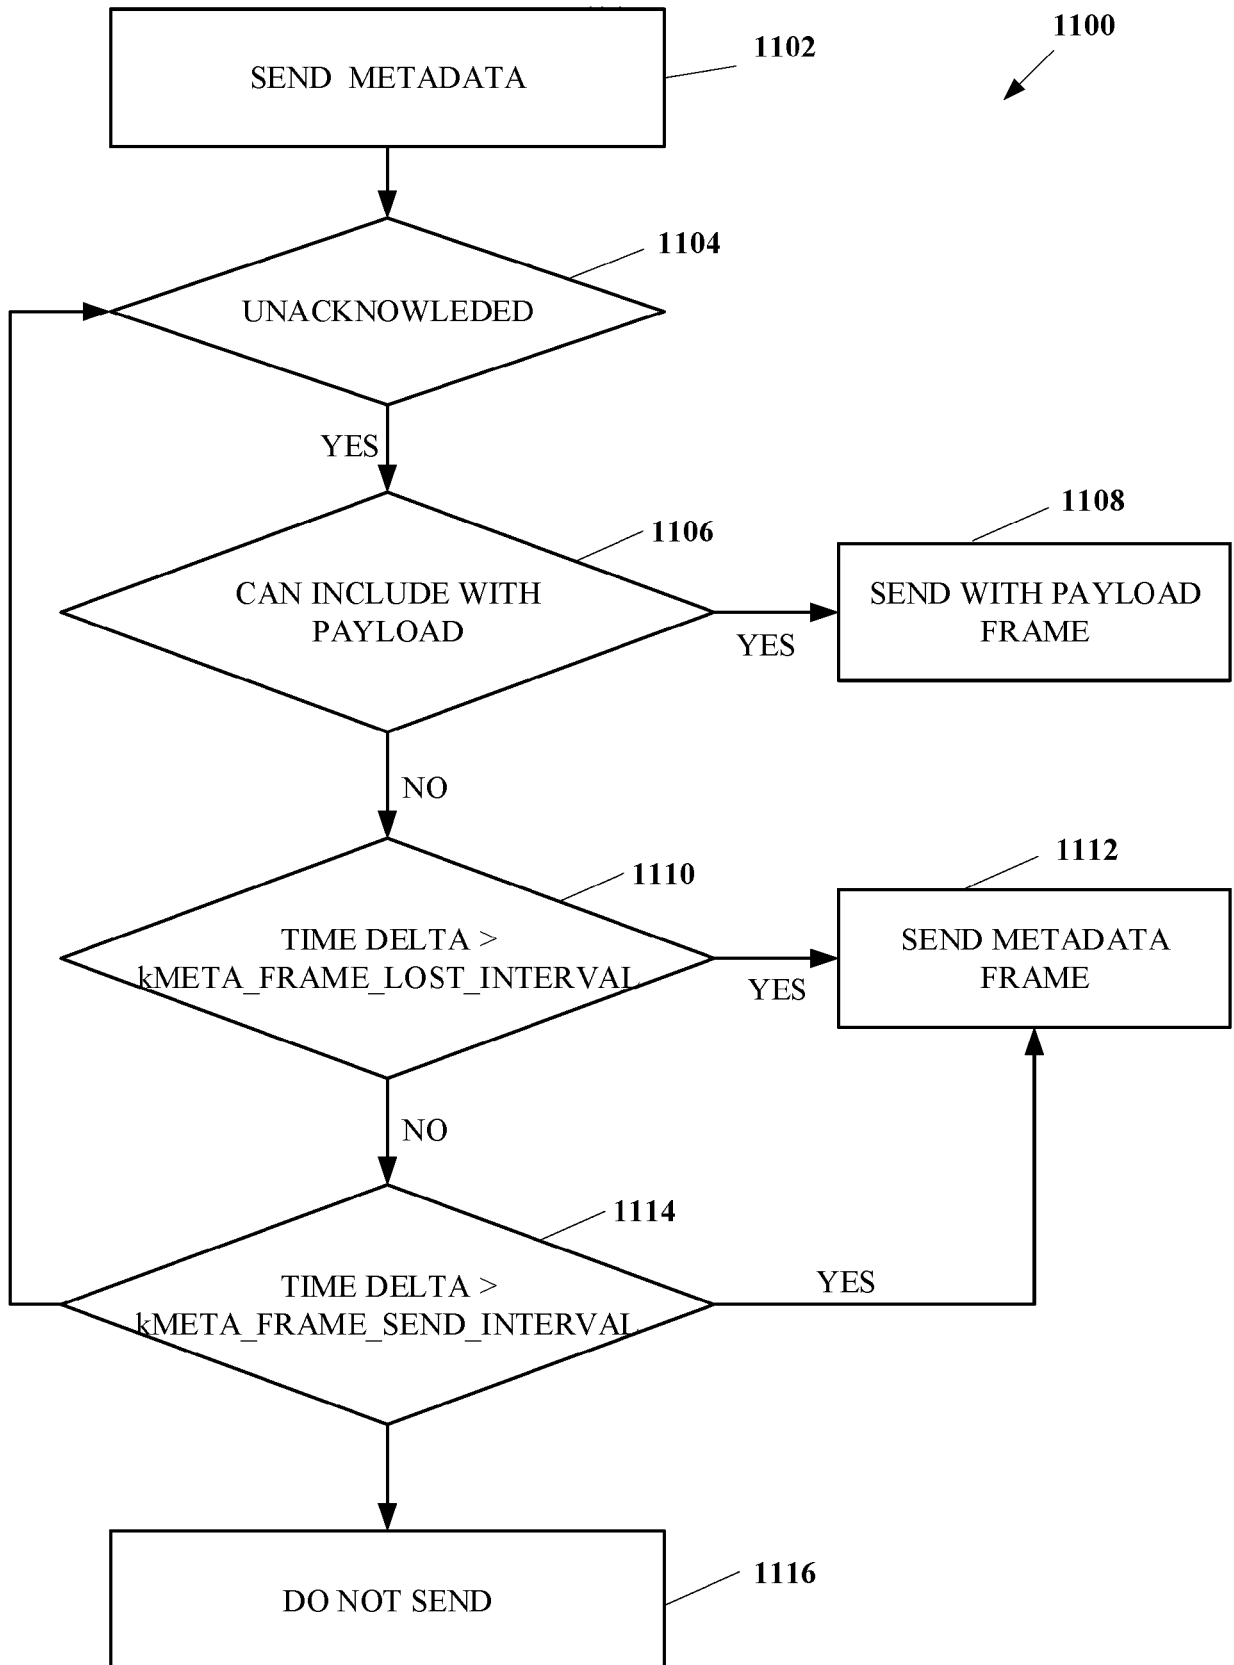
1100

SEND METADATA

1102

1104

UNACKNOWLEDED

YES

1106

CAN INCLUDE WITH PAYLOAD

YES

1108

SEND WITH PAYLOAD FRAME

NO

1110

TIME DELTA > kMETA_FRAME_LOST_INTERVAL

YES

1112

SEND METADATA FRAME

NO

1114

TIME DELTA > kMETA_FRAME_SEND_INTERVAL

YES

DO NOT SEND

1116